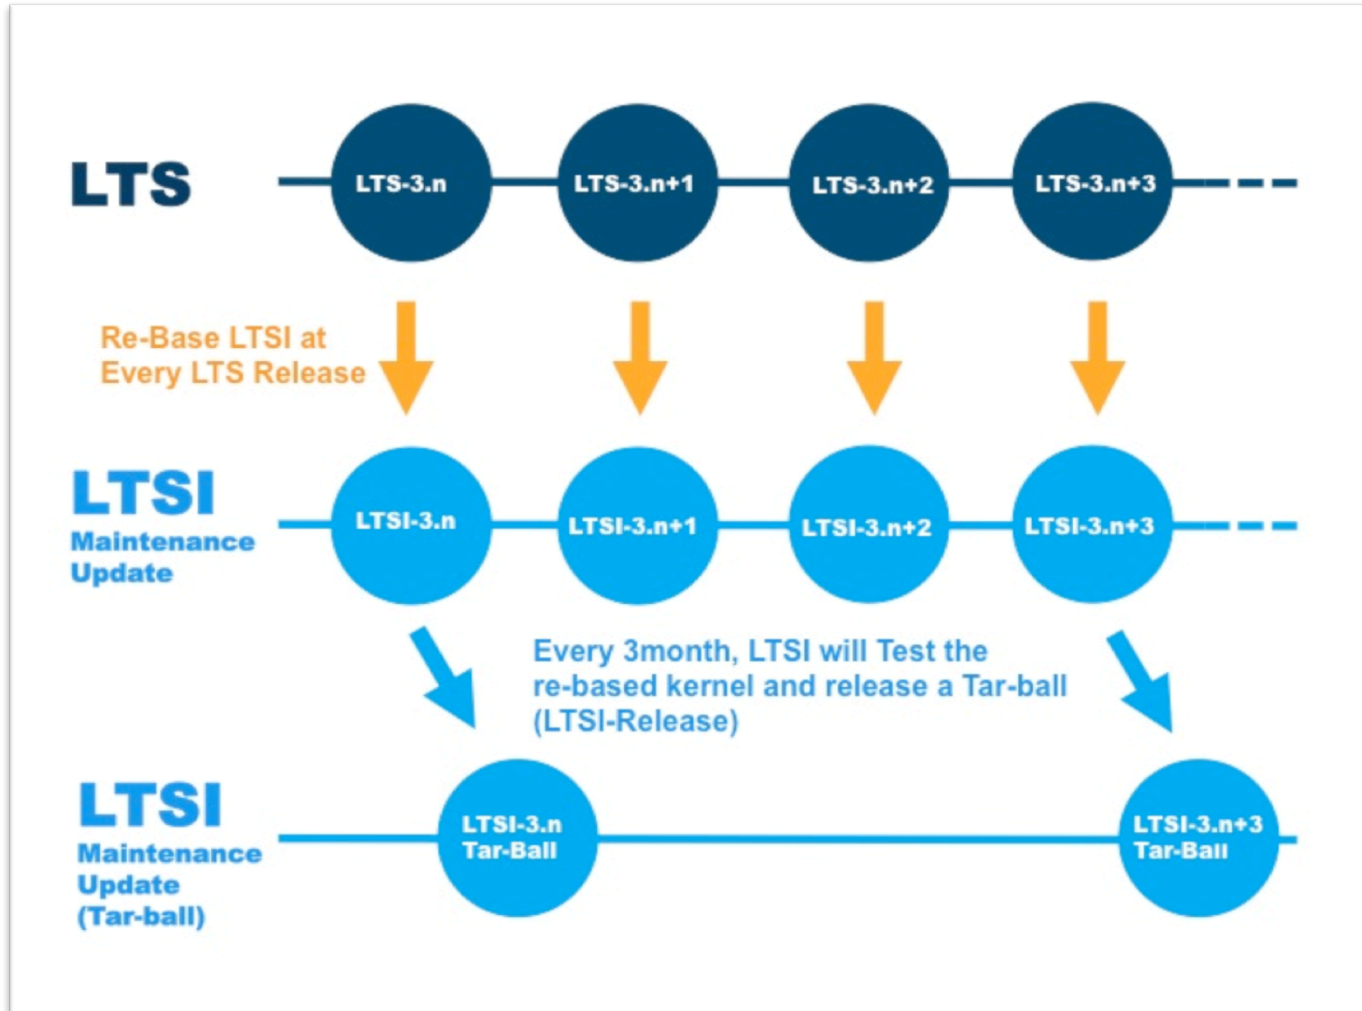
LTS

LTS-3.n

LTS-3.n+1

LTS-3.n+2

LTS-3.n+3

Re-Base LTSI at Every LTS Release

LTSI Maintenance Update

LTSI-3.n

LTSI-3.n+1

LTSI-3.n+2

LTSI-3.n+3

Every 3month, LTSI will Test the re-based kernel and release a Tar-ball (LTSI-Release)

LTSI Maintenance Update (Tar-ball)

LTSI-3.n Tar-Ball

LTSI-3.n+3 Tar-Ball